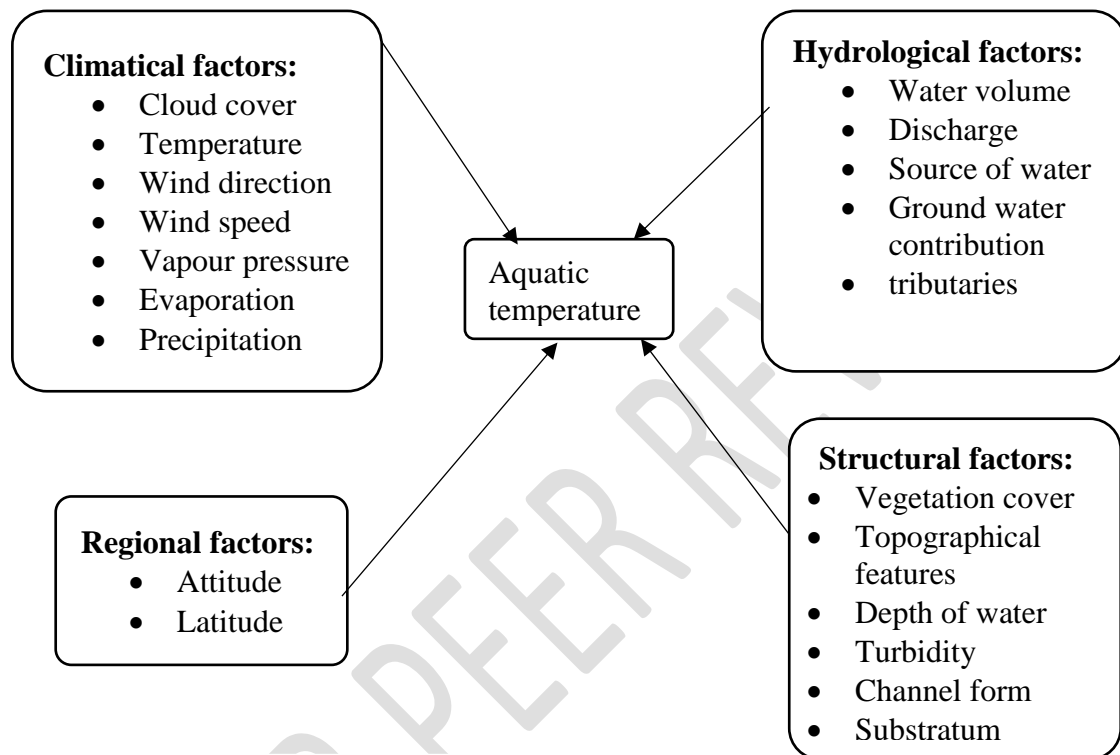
**Climatical factors:**
- Cloud cover
- Temperature
- Wind direction
- Wind speed
- Vapour pressure
- Evaporation
- Precipitation

**Hydrological factors:**
- Water volume
- Discharge
- Source of water
- Ground water contribution
- tributaries

Aquatic temperature

**Regional factors:**
- Attitude
- Latitude

**Structural factors:**
- Vegetation cover
- Topographical features
- Depth of water
- Turbidity
- Channel form
- Substratum

UNDER PEER REVIEW